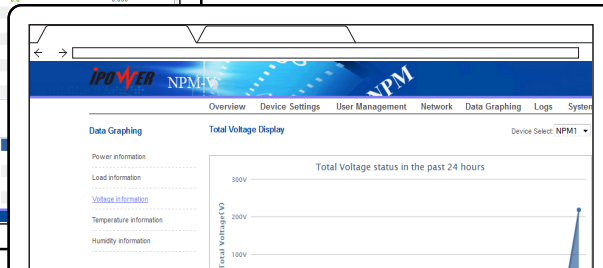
IPOWER NPM-V

NPM

Overview Device Settings User Management Network Data Graphing Logs System

Data Graphing

Total Voltage Display

Device Select: NPM1

Power information

Load information

Voltage information

Temperature information

Humidity information

Total Voltage status in the past 24 hours

300V

200V

100V

Total Voltage(V)